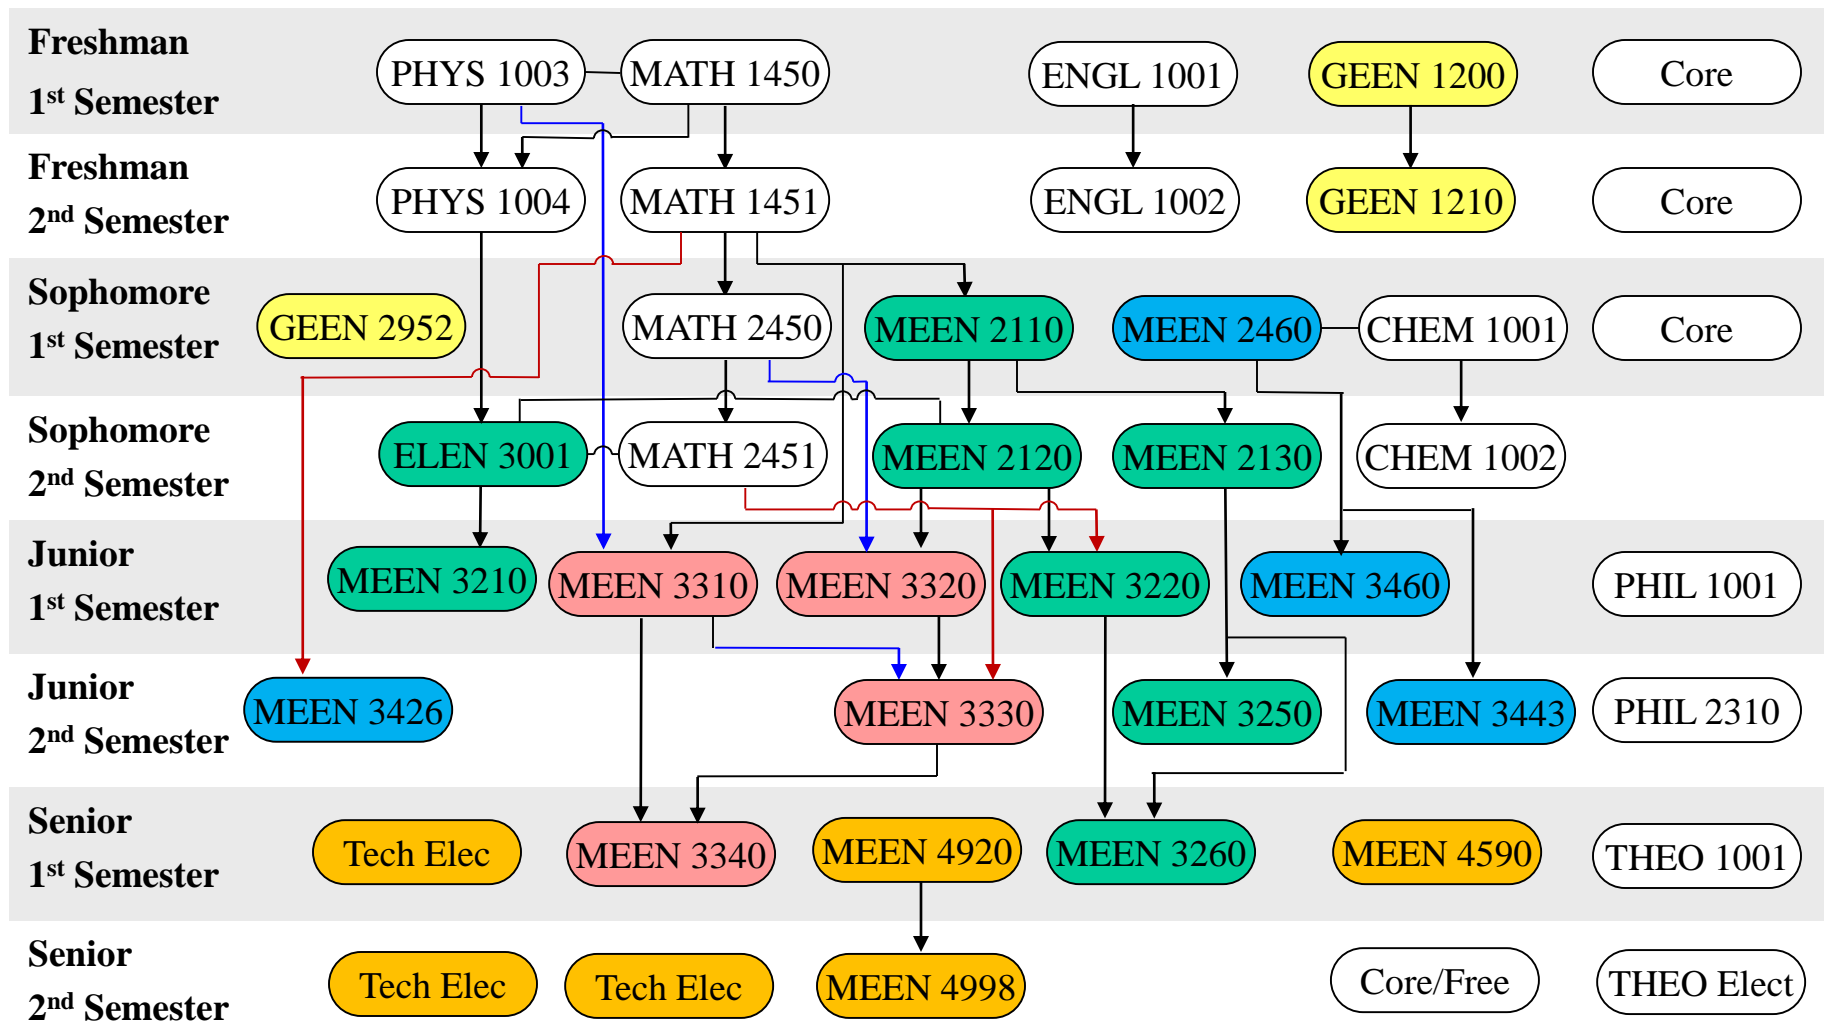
Freshman
1st Semester

PHYS 1003
MATH 1450
ENGL 1001
GEEN 1200
Core

Freshman
2nd Semester

PHYS 1004
MATH 1451
ENGL 1002
GEEN 1210
Core

Sophomore
1st Semester

GEEN 2952
MATH 2450
MEEN 2110
MEEN 2460
CHEM 1001
Core

Sophomore
2nd Semester

ELEN 3001
MATH 2451
MEEN 2120
MEEN 2130
CHEM 1002

Junior
1st Semester

MEEN 3210
MEEN 3310
MEEN 3320
MEEN 3220
MEEN 3460
PHIL 1001

Junior
2nd Semester

MEEN 3426
MEEN 3330
MEEN 3250
MEEN 3443
PHIL 2310

Senior
1st Semester

Tech Elec
MEEN 3340
MEEN 4920
MEEN 3260
MEEN 4590
THEO 1001

Senior
2nd Semester

Tech Elec
Tech Elec
MEEN 4998
Core/Free
THEO Elect